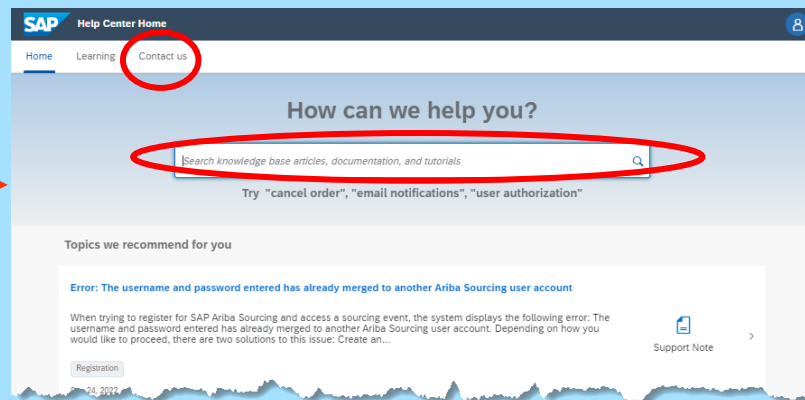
SAP Help Center Home

Home Learning Contact us

How can we help you?

Search knowledge base articles, documentation, and tutorials

Try "cancel order", "email notifications", "user authorization"

Topics we recommend for you

Error: The username and password entered has already merged to another Ariba Sourcing user account

When trying to register for SAP Ariba Sourcing and access a sourcing event, the system displays the following error: The username and password entered has already merged to another Ariba Sourcing user account. Depending on how you would like to proceed, there are two solutions to this issue: Create an...

Support Note

Registration

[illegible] 24, 2022